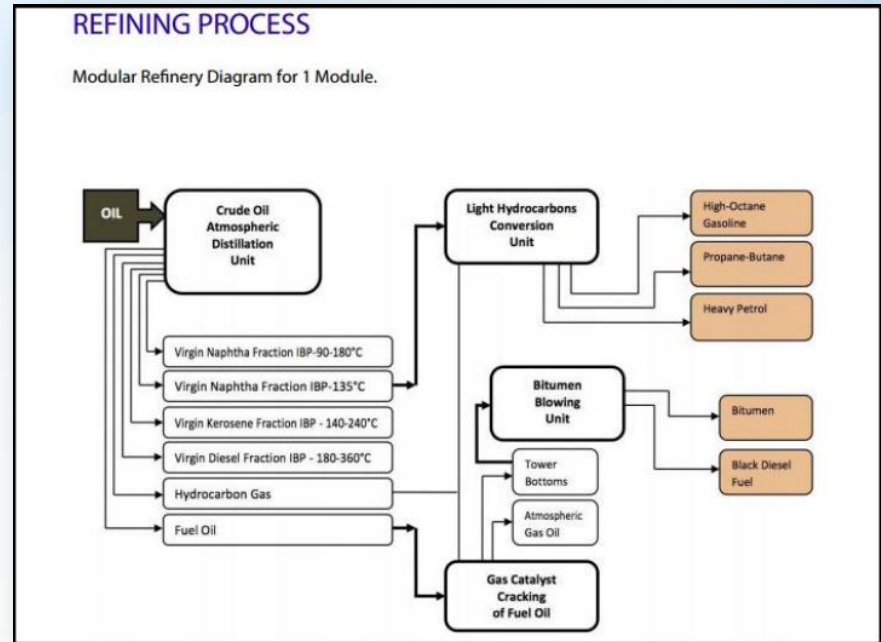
REFINING PROCESS

Modular Refinery Diagram for 1 Module.

OIL

Crude Oil Atmospheric Distillation Unit

Light Hydrocarbons Conversion Unit

High-Octane Gasoline

Propane-Butane

Heavy Petrol

Virgin Naphtha Fraction IBP-90-180°C

Virgin Naphtha Fraction IBP-135°C

Virgin Kerosene Fraction IBP - 140-240°C

Virgin Diesel Fraction IBP - 180-360°C

Hydrocarbon Gas

Fuel Oil

Bitumen Blowing Unit

Bitumen

Black Diesel Fuel

Tower Bottoms

Atmospheric Gas Oil

Gas Catalyst Cracking of Fuel Oil